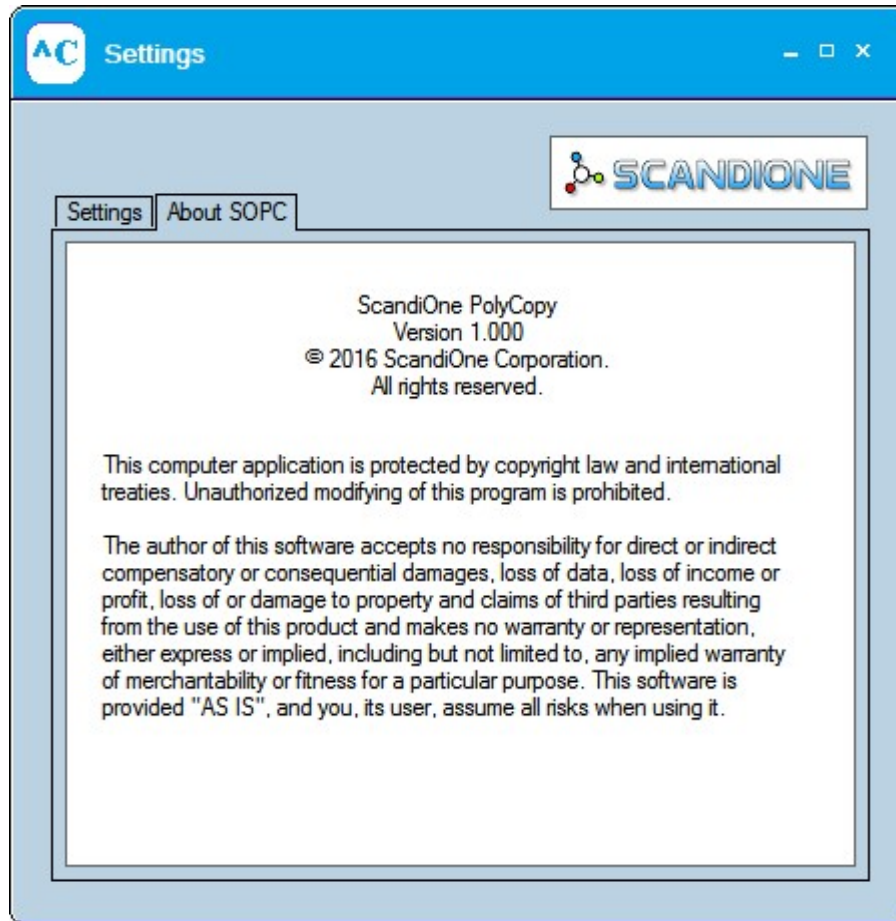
AC Settings

SCANDIONE

Settings | About SOPC

ScandiOne PolyCopy
Version 1.000
© 2016 ScandiOne Corporation.
All rights reserved.

This computer application is protected by copyright law and international treaties. Unauthorized modifying of this program is prohibited.

The author of this software accepts no responsibility for direct or indirect compensatory or consequential damages, loss of data, loss of income or profit, loss of or damage to property and claims of third parties resulting from the use of this product and makes no warranty or representation, either express or implied, including but not limited to, any implied warranty of merchantability or fitness for a particular purpose. This software is provided "AS IS", and you, its user, assume all risks when using it.